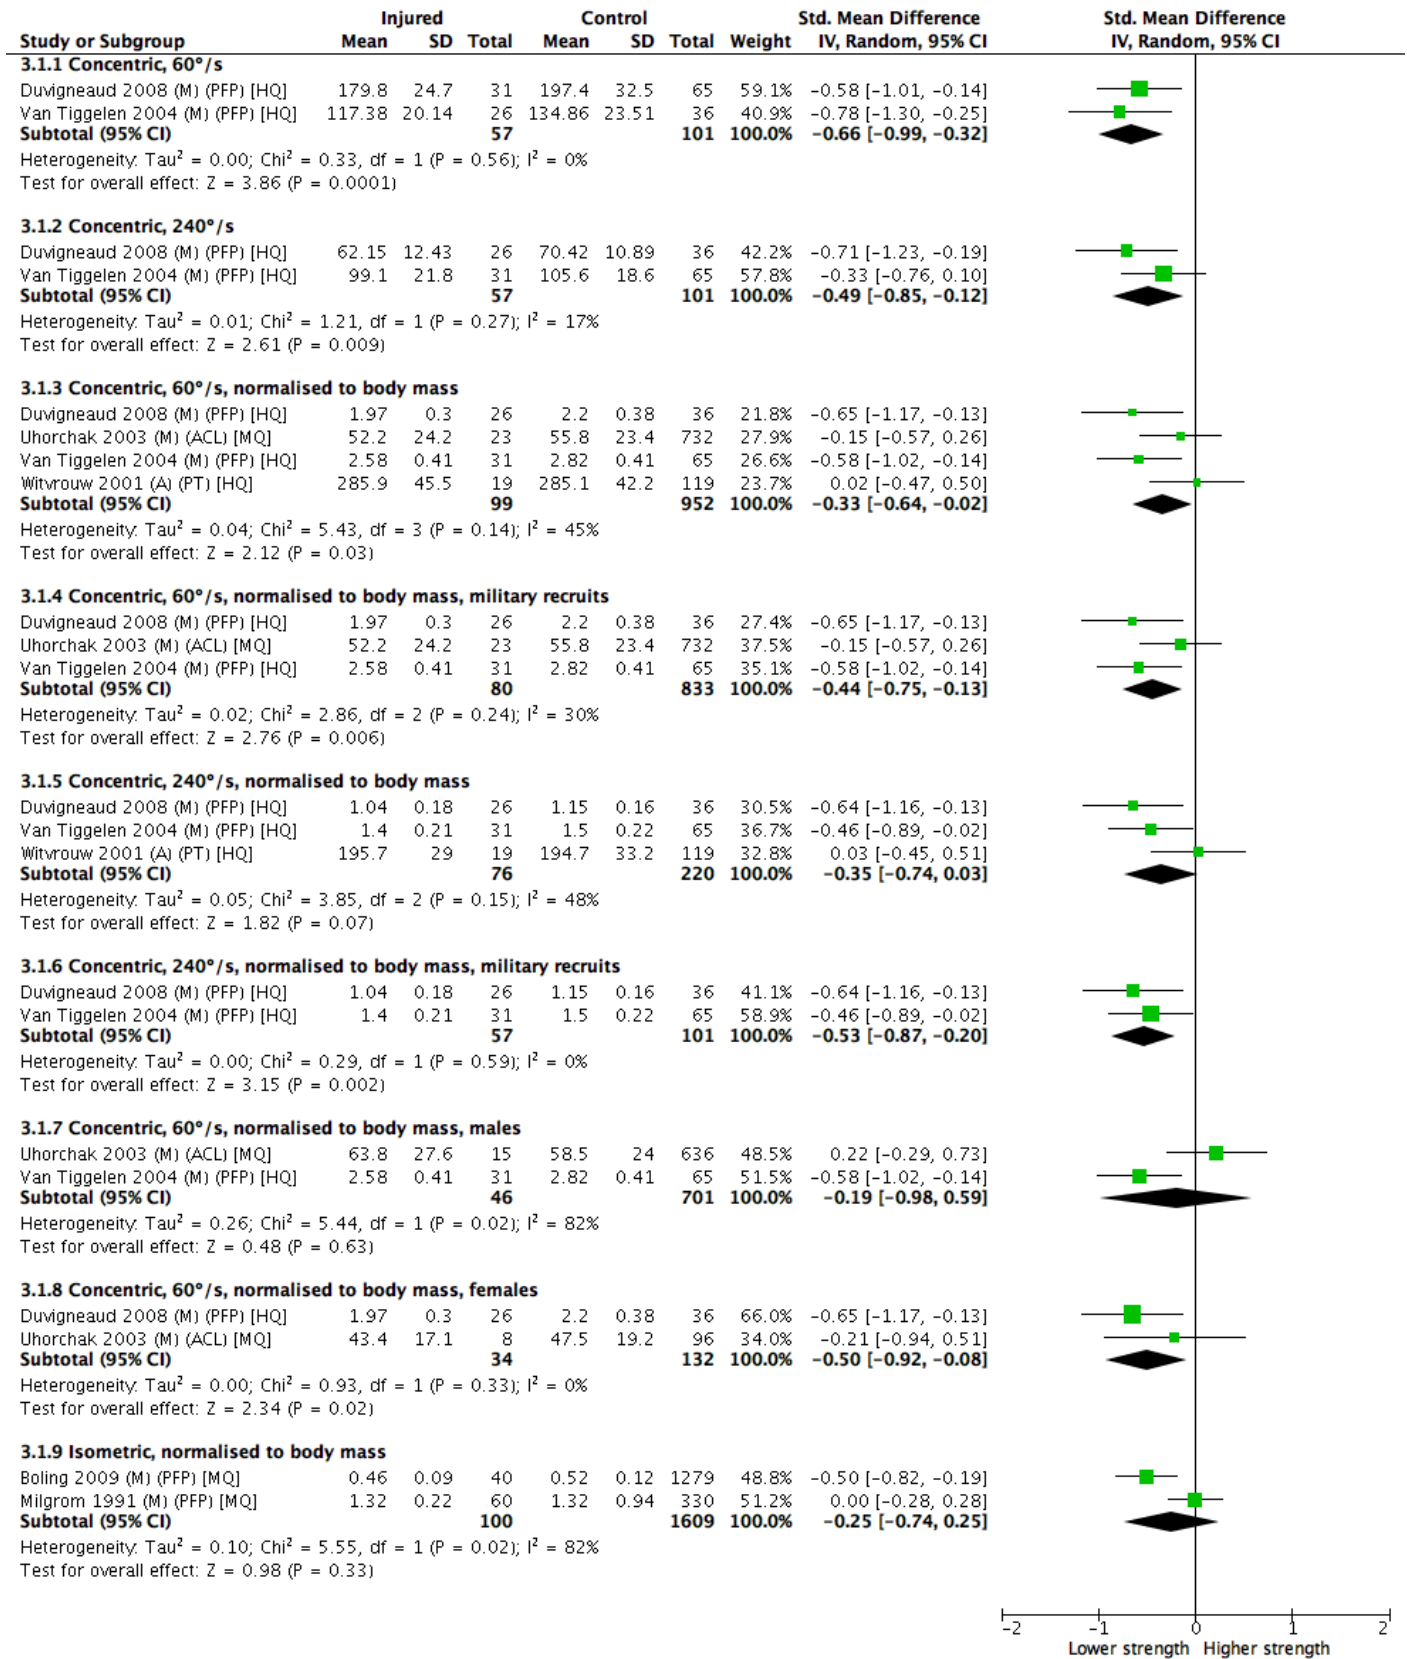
| Study or Subgroup | Injured Mean | Injured SD | Injured Total | Control Mean | Control SD | Control Total | Weight | Std. Mean Difference IV, Random, 95% CI |
|---|---|---|---|---|---|---|---|---|
| **3.1.1 Concentric, 60°/s** | | | | | | | | |
| Duvigneaud 2008 (M) (PFP) [HQ] | 179.8 | 24.7 | 31 | 197.4 | 32.5 | 65 | 59.1% | −0.58 [−1.01, −0.14] |
| Van Tiggelen 2004 (M) (PFP) [HQ] | 117.38 | 20.14 | 26 | 134.86 | 23.51 | 36 | 40.9% | −0.78 [−1.30, −0.25] |
| **Subtotal (95% CI)** | | | **57** | | | **101** | **100.0%** | **−0.66 [−0.99, −0.32]** |
| Heterogeneity: Tau² = 0.00; Chi² = 0.33, df = 1 (P = 0.56); I² = 0% | | | | | | | | |
| Test for overall effect: Z = 3.86 (P = 0.0001) | | | | | | | | |
| **3.1.2 Concentric, 240°/s** | | | | | | | | |
| Duvigneaud 2008 (M) (PFP) [HQ] | 62.15 | 12.43 | 26 | 70.42 | 10.89 | 36 | 42.2% | −0.71 [−1.23, −0.19] |
| Van Tiggelen 2004 (M) (PFP) [HQ] | 99.1 | 21.8 | 31 | 105.6 | 18.6 | 65 | 57.8% | −0.33 [−0.76, 0.10] |
| **Subtotal (95% CI)** | | | **57** | | | **101** | **100.0%** | **−0.49 [−0.85, −0.12]** |
| Heterogeneity: Tau² = 0.01; Chi² = 1.21, df = 1 (P = 0.27); I² = 17% | | | | | | | | |
| Test for overall effect: Z = 2.61 (P = 0.009) | | | | | | | | |
| **3.1.3 Concentric, 60°/s, normalised to body mass** | | | | | | | | |
| Duvigneaud 2008 (M) (PFP) [HQ] | 1.97 | 0.3 | 26 | 2.2 | 0.38 | 36 | 21.8% | −0.65 [−1.17, −0.13] |
| Uhorchak 2003 (M) (ACL) [MQ] | 52.2 | 24.2 | 23 | 55.8 | 23.4 | 732 | 27.9% | −0.15 [−0.57, 0.26] |
| Van Tiggelen 2004 (M) (PFP) [HQ] | 2.58 | 0.41 | 31 | 2.82 | 0.41 | 65 | 26.6% | −0.58 [−1.02, −0.14] |
| Witvrouw 2001 (A) (PT) [HQ] | 285.9 | 45.5 | 19 | 285.1 | 42.2 | 119 | 23.7% | 0.02 [−0.47, 0.50] |
| **Subtotal (95% CI)** | | | **99** | | | **952** | **100.0%** | **−0.33 [−0.64, −0.02]** |
| Heterogeneity: Tau² = 0.04; Chi² = 5.43, df = 3 (P = 0.14); I² = 45% | | | | | | | | |
| Test for overall effect: Z = 2.12 (P = 0.03) | | | | | | | | |
| **3.1.4 Concentric, 60°/s, normalised to body mass, military recruits** | | | | | | | | |
| Duvigneaud 2008 (M) (PFP) [HQ] | 1.97 | 0.3 | 26 | 2.2 | 0.38 | 36 | 27.4% | −0.65 [−1.17, −0.13] |
| Uhorchak 2003 (M) (ACL) [MQ] | 52.2 | 24.2 | 23 | 55.8 | 23.4 | 732 | 37.5% | −0.15 [−0.57, 0.26] |
| Van Tiggelen 2004 (M) (PFP) [HQ] | 2.58 | 0.41 | 31 | 2.82 | 0.41 | 65 | 35.1% | −0.58 [−1.02, −0.14] |
| **Subtotal (95% CI)** | | | **80** | | | **833** | **100.0%** | **−0.44 [−0.75, −0.13]** |
| Heterogeneity: Tau² = 0.02; Chi² = 2.86, df = 2 (P = 0.24); I² = 30% | | | | | | | | |
| Test for overall effect: Z = 2.76 (P = 0.006) | | | | | | | | |
| **3.1.5 Concentric, 240°/s, normalised to body mass** | | | | | | | | |
| Duvigneaud 2008 (M) (PFP) [HQ] | 1.04 | 0.18 | 26 | 1.15 | 0.16 | 36 | 30.5% | −0.64 [−1.16, −0.13] |
| Van Tiggelen 2004 (M) (PFP) [HQ] | 1.4 | 0.21 | 31 | 1.5 | 0.22 | 65 | 36.7% | −0.46 [−0.89, −0.02] |
| Witvrouw 2001 (A) (PT) [HQ] | 195.7 | 29 | 19 | 194.7 | 33.2 | 119 | 32.8% | 0.03 [−0.45, 0.51] |
| **Subtotal (95% CI)** | | | **76** | | | **220** | **100.0%** | **−0.35 [−0.74, 0.03]** |
| Heterogeneity: Tau² = 0.05; Chi² = 3.85, df = 2 (P = 0.15); I² = 48% | | | | | | | | |
| Test for overall effect: Z = 1.82 (P = 0.07) | | | | | | | | |
| **3.1.6 Concentric, 240°/s, normalised to body mass, military recruits** | | | | | | | | |
| Duvigneaud 2008 (M) (PFP) [HQ] | 1.04 | 0.18 | 26 | 1.15 | 0.16 | 36 | 41.1% | −0.64 [−1.16, −0.13] |
| Van Tiggelen 2004 (M) (PFP) [HQ] | 1.4 | 0.21 | 31 | 1.5 | 0.22 | 65 | 58.9% | −0.46 [−0.89, −0.02] |
| **Subtotal (95% CI)** | | | **57** | | | **101** | **100.0%** | **−0.53 [−0.87, −0.20]** |
| Heterogeneity: Tau² = 0.00; Chi² = 0.29, df = 1 (P = 0.59); I² = 0% | | | | | | | | |
| Test for overall effect: Z = 3.15 (P = 0.002) | | | | | | | | |
| **3.1.7 Concentric, 60°/s, normalised to body mass, males** | | | | | | | | |
| Uhorchak 2003 (M) (ACL) [MQ] | 63.8 | 27.6 | 15 | 58.5 | 24 | 636 | 48.5% | 0.22 [−0.29, 0.73] |
| Van Tiggelen 2004 (M) (PFP) [HQ] | 2.58 | 0.41 | 31 | 2.82 | 0.41 | 65 | 51.5% | −0.58 [−1.02, −0.14] |
| **Subtotal (95% CI)** | | | **46** | | | **701** | **100.0%** | **−0.19 [−0.98, 0.59]** |
| Heterogeneity: Tau² = 0.26; Chi² = 5.44, df = 1 (P = 0.02); I² = 82% | | | | | | | | |
| Test for overall effect: Z = 0.48 (P = 0.63) | | | | | | | | |
| **3.1.8 Concentric, 60°/s, normalised to body mass, females** | | | | | | | | |
| Duvigneaud 2008 (M) (PFP) [HQ] | 1.97 | 0.3 | 26 | 2.2 | 0.38 | 36 | 66.0% | −0.65 [−1.17, −0.13] |
| Uhorchak 2003 (M) (ACL) [MQ] | 43.4 | 17.1 | 8 | 47.5 | 19.2 | 96 | 34.0% | −0.21 [−0.94, 0.51] |
| **Subtotal (95% CI)** | | | **34** | | | **132** | **100.0%** | **−0.50 [−0.92, −0.08]** |
| Heterogeneity: Tau² = 0.00; Chi² = 0.93, df = 1 (P = 0.33); I² = 0% | | | | | | | | |
| Test for overall effect: Z = 2.34 (P = 0.02) | | | | | | | | |
| **3.1.9 Isometric, normalised to body mass** | | | | | | | | |
| Boling 2009 (M) (PFP) [MQ] | 0.46 | 0.09 | 40 | 0.52 | 0.12 | 1279 | 48.8% | −0.50 [−0.82, −0.19] |
| Milgrom 1991 (M) (PFP) [MQ] | 1.32 | 0.22 | 60 | 1.32 | 0.94 | 330 | 51.2% | 0.00 [−0.28, 0.28] |
| **Subtotal (95% CI)** | | | **100** | | | **1609** | **100.0%** | **−0.25 [−0.74, 0.25]** |
| Heterogeneity: Tau² = 0.10; Chi² = 5.55, df = 1 (P = 0.02); I² = 82% | | | | | | | | |
| Test for overall effect: Z = 0.98 (P = 0.33) | | | | | | | | |

Std. Mean Difference
IV, Random, 95% CI

−2 −1 0 1 2
Lower strength Higher strength